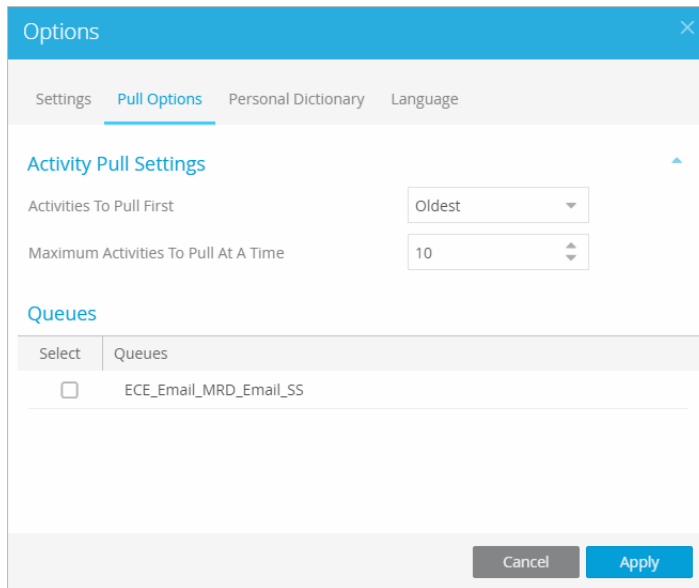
Options

Settings Pull Options Personal Dictionary Language

Activity Pull Settings

Activities To Pull First
Oldest

Maximum Activities To Pull At A Time
10

Queues

| Select | Queues |
|---|---|
| ☐ | ECE_Email_MRD_Email_SS |

Cancel Apply